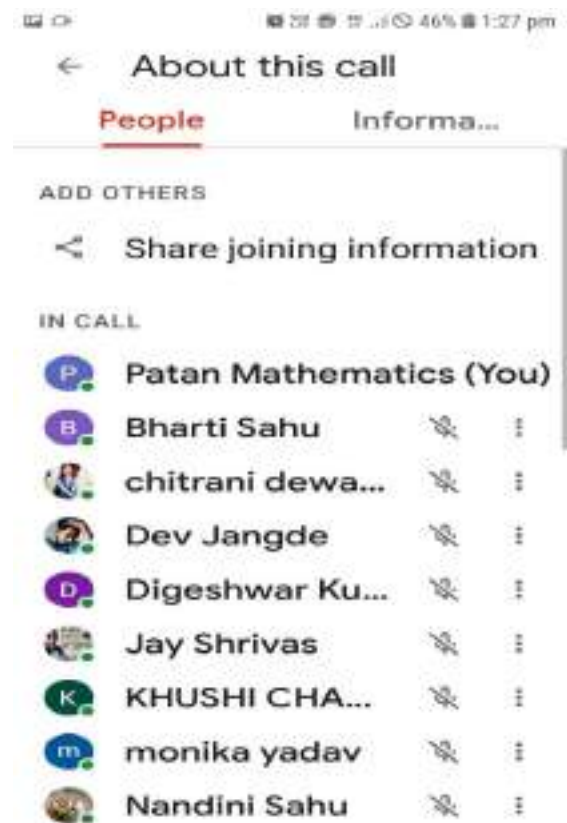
46% 1:27 pm

About this call

People Informa...

ADD OTHERS

Share joining information

IN CALL

P Patan Mathematics (You)

B Bharti Sahu

chitrani dewa...

Dev Jangde

D Digeshwar Ku...

Jay Shrivas

K KHUSHI CHA...

m monika yadav

Nandini Sahu